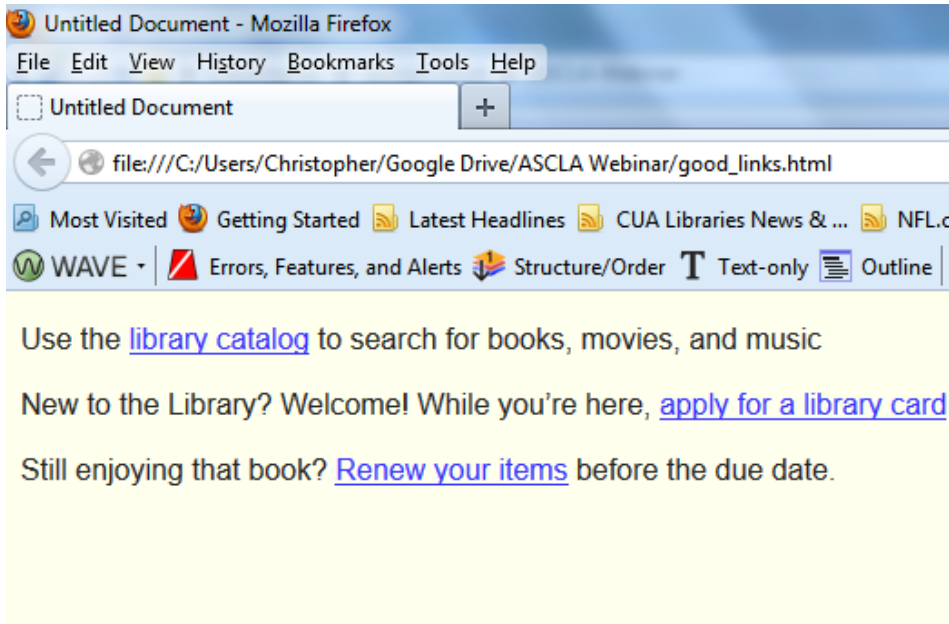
Untitled Document - Mozilla Firefox

File Edit View History Bookmarks Tools Help

Untitled Document +

file:///C:/Users/Christopher/Google Drive/ASCLA Webinar/good_links.html

Most Visited Getting Started Latest Headlines CUA Libraries News & ... NFL.c

WAVE Errors, Features, and Alerts Structure/Order T Text-only Outline

Use the library catalog to search for books, movies, and music

New to the Library? Welcome! While you're here, apply for a library card

Still enjoying that book? Renew your items before the due date.